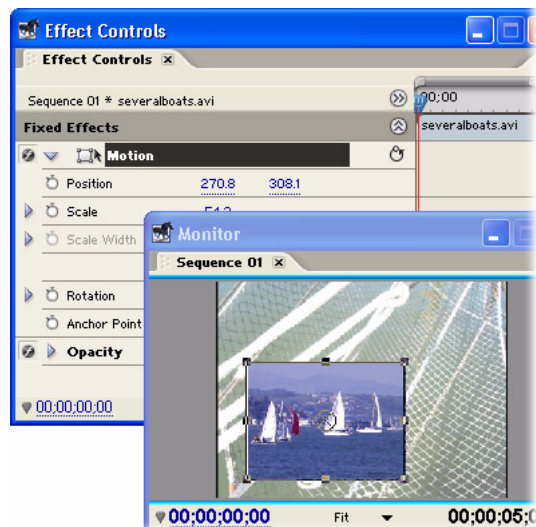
Effect Controls

Effect Controls ×

Sequence 01 * severalboats.avi

00;00

Fixed Effects

severalboats.avi

Motion

Position 270.8 308.1

Scale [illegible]

Scale Width

Rotation

Anchor Point

Opacity

00;00;00;00

Monitor

Sequence 01 ×

00;00;00;00

Fit

00;00;05;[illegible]